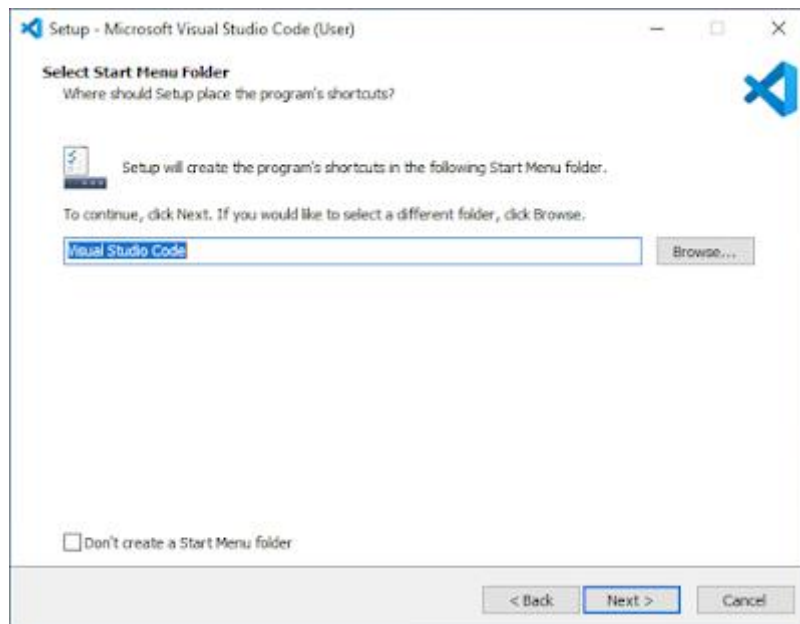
Setup - Microsoft Visual Studio Code (User)

Select Start Menu Folder
Where should Setup place the program's shortcuts?

Setup will create the program's shortcuts in the following Start Menu folder.

To continue, click Next. If you would like to select a different folder, click Browse.

Visual Studio Code

Browse...

Don't create a Start Menu folder

< Back

Next >

Cancel